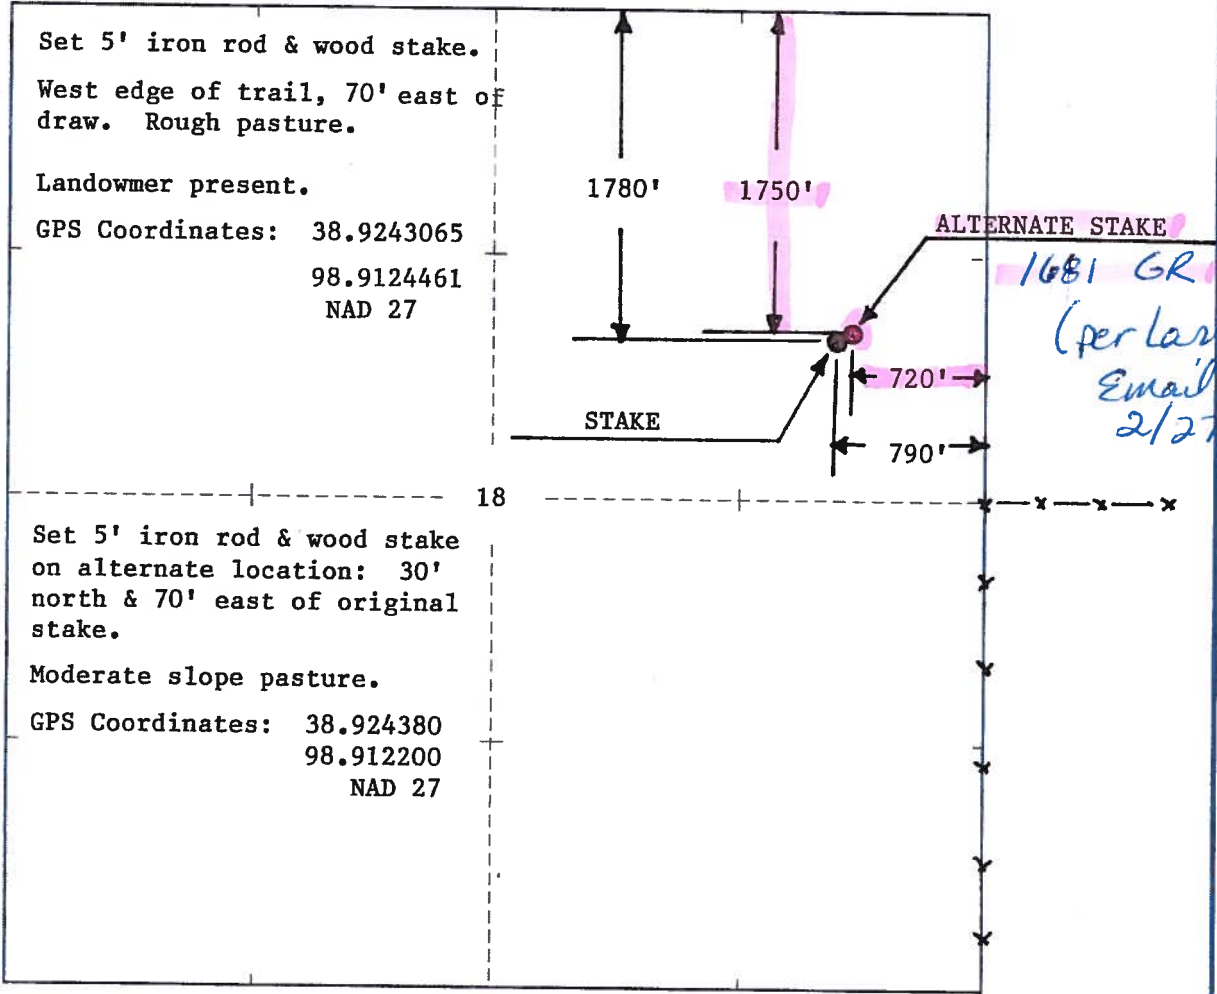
Set 5' iron rod & wood stake.

West edge of trail, 70' east of draw. Rough pasture.

Landowmer present.

GPS Coordinates: 38.9243065
98.9124461
NAD 27

1780'

1750'

ALTERNATE STAKE

1681 GR
(per la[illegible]
Email
2/2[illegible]

720'

STAKE

790'

18

Set 5' iron rod & wood stake on alternate location: 30' north & 70' east of original stake.

Moderate slope pasture.

GPS Coordinates: 38.924380
98.912200
NAD 27